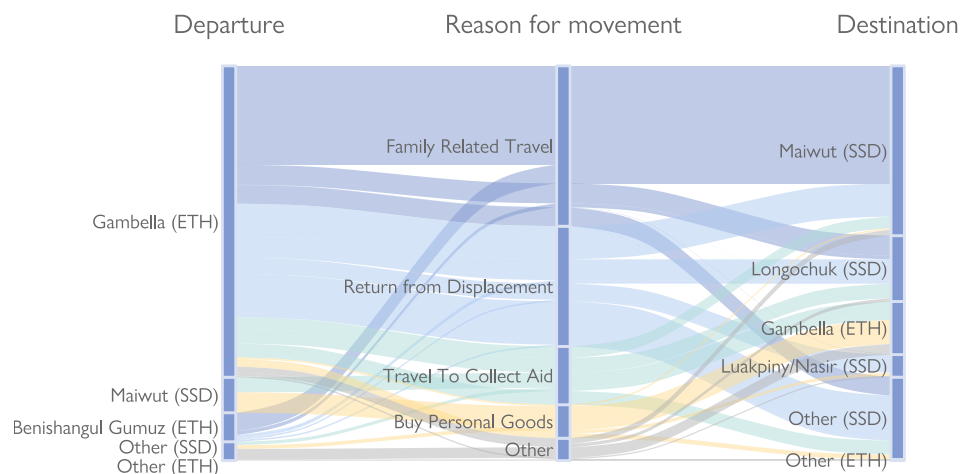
Departure
Reason for movement
Destination

Gambella (ETH)
Maiwut (SSD)
Benishangul Gumuz (ETH)
Other (SSD)
Other (ETH)

Family Related Travel
Return from Displacement
Travel To Collect Aid
Buy Personal Goods
Other

Maiwut (SSD)
Longochuk (SSD)
Gambella (ETH)
Luakpiny/Nasir (SSD)
Other (SSD)
Other (ETH)